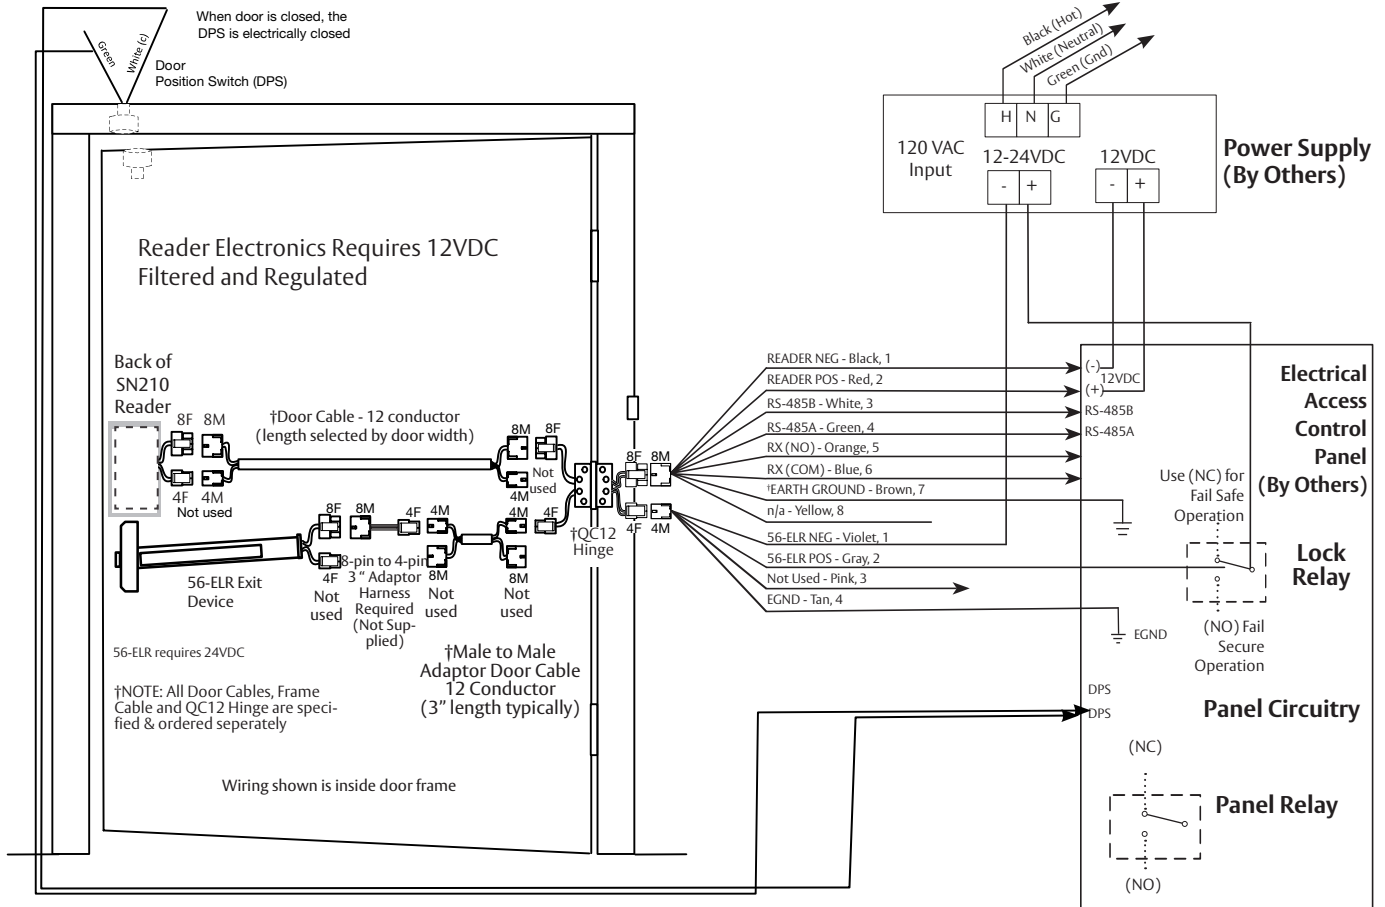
When door is closed, the DPS is electrically closed

Green
White (c)

Door Position Switch (DPS)

Black (Hot)
White (Neutral)
Green (Gnd)

H N G

120 VAC Input

12-24VDC
- +

12VDC
- +

Power Supply (By Others)

Reader Electronics Requires 12VDC Filtered and Regulated

Back of SN210 Reader

8F 8M
4F 4M
Not used

†Door Cable - 12 conductor (length selected by door width)

8M 8F
Not used
4M

8F 8M
4F 4M

†QC12 Hinge

8F 8M 4F 4M
4M 4F
4F
Not used

8-pin to 4-pin 3" Adaptor Harness Required (Not Supplied)

8M
Not used

8M
Not used

56-ELR Exit Device

56-ELR requires 24VDC

†Male to Male Adaptor Door Cable 12 Conductor (3" length typically)

†NOTE: All Door Cables, Frame Cable and QC12 Hinge are specified & ordered seperately

Wiring shown is inside door frame

READER NEG - Black, 1
READER POS - Red, 2
RS-485B - White, 3
RS-485A - Green, 4
RX (NO) - Orange, 5
RX (COM) - Blue, 6
†EARTH GROUND - Brown, 7
n/a - Yellow, 8
56-ELR NEG - Violet, 1
56-ELR POS - Gray, 2
Not Used - Pink, 3
EGND - Tan, 4

(-)
(+)
12VDC
RS-485B
RS-485A

Electrical Access Control Panel (By Others)

Use (NC) for Fail Safe Operation

Lock Relay

(NO) Fail Secure Operation

EGND

DPS
DPS

Panel Circuitry

(NC)

Panel Relay

(NO)